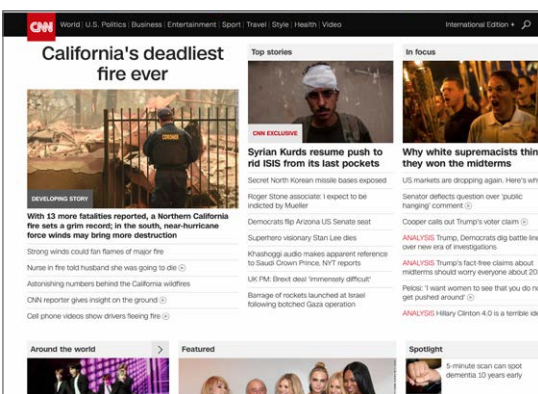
CNN World | U.S. Politics | Business | Entertainment | Sport | Travel | Style | Health | Video International Edition +

California's deadliest fire ever

CORONER

DEVELOPING STORY

With 13 more fatalities reported, a Northern California fire sets a grim record; in the south, near-hurricane force winds may bring more destruction

Strong winds could fan flames of major fire

Nurse in fire told husband she was going to die

Astonishing numbers behind the California wildfires

CNN reporter gives insight on the ground

Cell phone videos show drivers fleeing fire

Top stories

CNN EXCLUSIVE

Syrian Kurds resume push to rid ISIS from its last pockets

Secret North Korean missile bases exposed

Roger Stone associate: I expect to be indicted by Mueller

Democrats flip Arizona US Senate seat

Superhero visionary Stan Lee dies

Khashoggi audio makes apparent reference to Saudi Crown Prince, NYT reports

UK PM: Brexit deal 'immensely difficult'

Barrage of rockets launched at Israel following botched Gaza operation

In focus

Why white supremacists thin they won the midterms

US markets are dropping again. Here's wh

Senator deflects question over 'public hanging' comment

Cooper calls out Trump's voter claim

ANALYSIS Trump, Democrats dig battle lin over new era of investigations

ANALYSIS Trump's fact-free claims about midterms should worry everyone about 20

Pelosi: 'I want women to see that you do n get pushed around'

ANALYSIS Hillary Clinton 4.0 is a terrible ide

Around the world

Featured

Spotlight

5-minute scan can spot dementia 10 years early